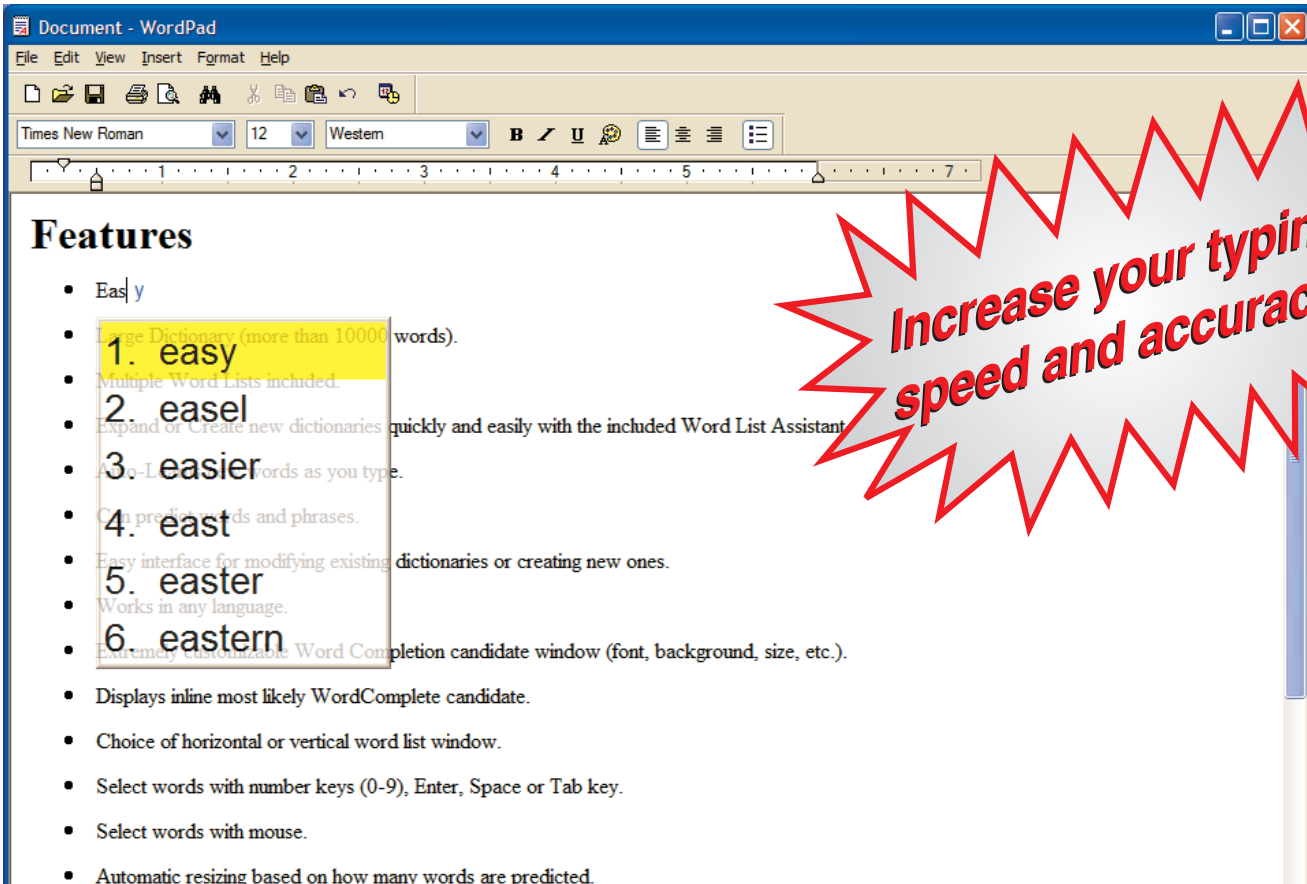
Document - WordPad

File Edit View Insert Format Help

Times New Roman 12 Western

B I U

1 2 3 4 5 7

Features

- Eas y
- Large Dictionary (more than 10000 words).
- Multiple Word Lists included.
- Expand or Create new dictionaries quickly and easily with the included Word List Assistant.
- Auto-Learns words as you type.
- Can predict words and phrases.
- Easy interface for modifying existing dictionaries or creating new ones.
- Works in any language.
- Extremely customizable Word Completion candidate window (font, background, size, etc.).
- Displays inline most likely WordComplete candidate.
- Choice of horizontal or vertical word list window.
- Select words with number keys (0-9), Enter, Space or Tab key.
- Select words with mouse.
- Automatic resizing based on how many words are predicted.

1. easy
2. easel
3. easier
4. east
5. easter
6. eastern

Increase your typin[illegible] speed and accurac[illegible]